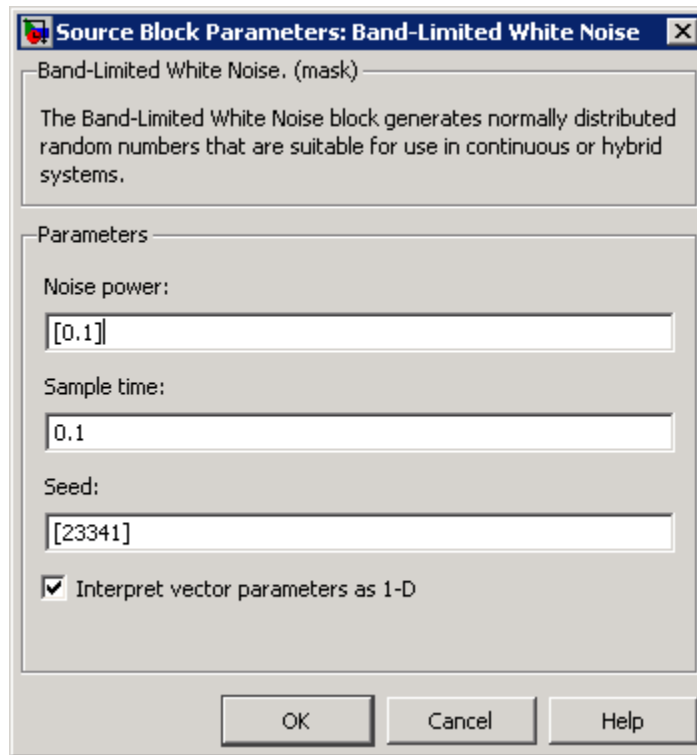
Source Block Parameters: Band-Limited White Noise

Band-Limited White Noise. (mask)

The Band-Limited White Noise block generates normally distributed random numbers that are suitable for use in continuous or hybrid systems.

Parameters

Noise power:

[0.1]

Sample time:

0.1

Seed:

[23341]

Interpret vector parameters as 1-D

OK Cancel Help